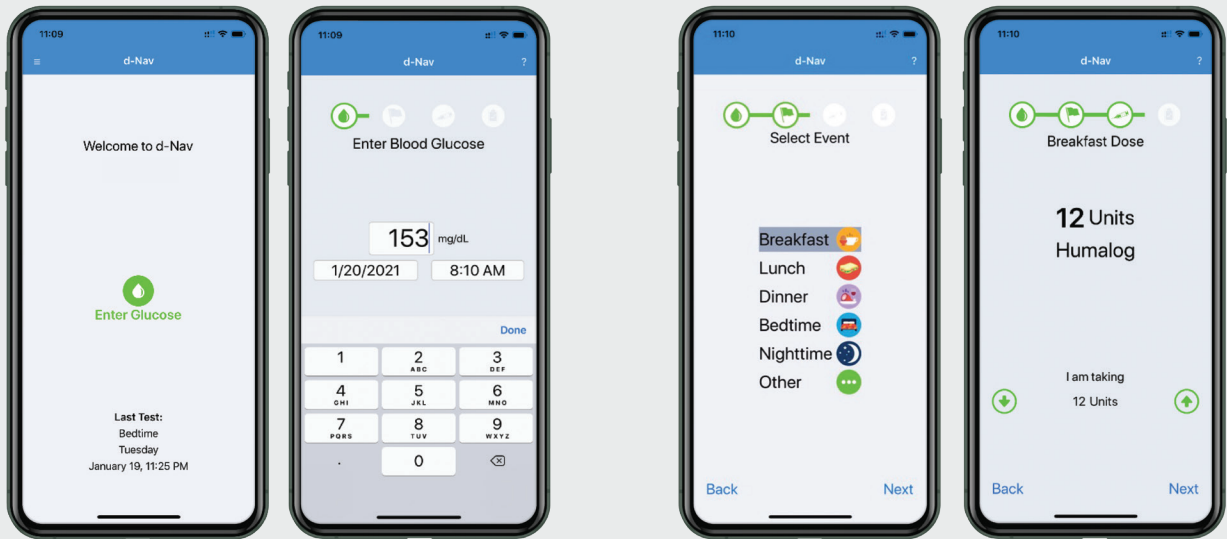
11:09

d-Nav

Welcome to d-Nav

Enter Glucose

Last Test:
Bedtime
Tuesday
January 19, 11:25 PM

11:09

d-Nav ?

Enter Blood Glucose

153 mg/dL

1/20/2021 8:10 AM

Done

1
2 ABC
3 DEF
4 GHI
5 JKL
6 MNO
7 PQRS
8 TUV
9 WXYZ
.
0

11:10

d-Nav ?

Select Event

Breakfast
Lunch
Dinner
Bedtime
Nighttime
Other

Back Next

11:10

d-Nav ?

Breakfast Dose

12 Units
Humalog

I am taking
12 Units

Back Next